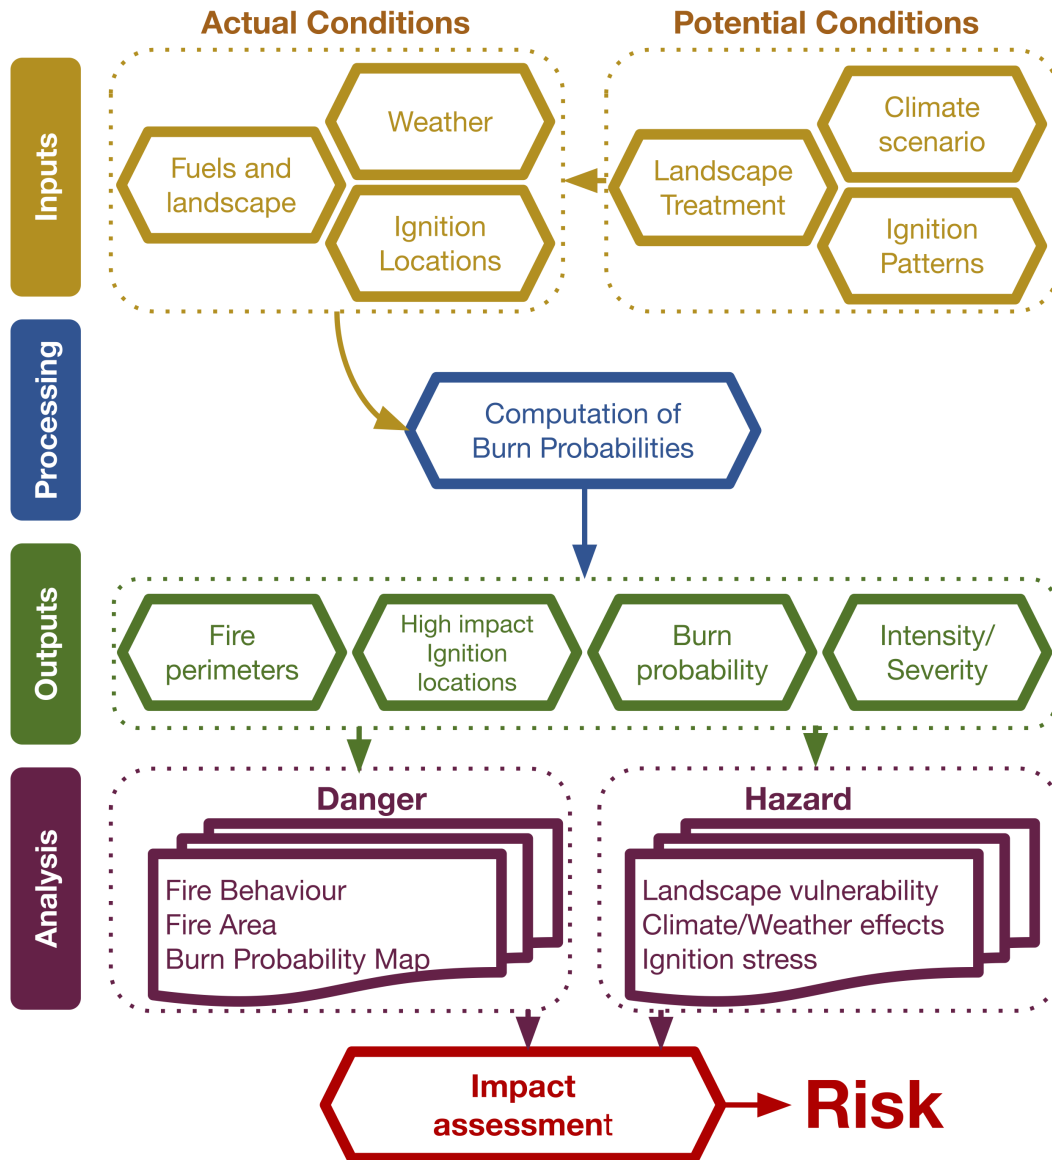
Actual Conditions

Potential Conditions

Inputs

Weather

Fuels and landscape

Ignition Locations

Climate scenario

Landscape Treatment

Ignition Patterns

Processing

Computation of Burn Probabilities

Outputs

Fire perimeters

High impact Ignition locations

Burn probability

Intensity/ Severity

Analysis

Danger

Fire Behaviour
Fire Area
Burn Probability Map

Hazard

Landscape vulnerability
Climate/Weather effects
Ignition stress

Impact assessment

Risk